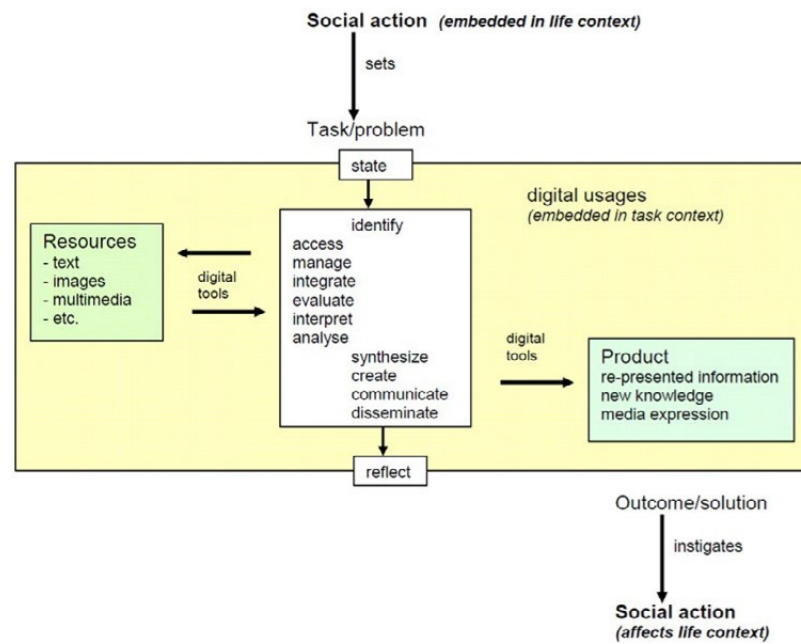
Social action (embedded in life context)

sets

Task/problem

state

digital usages
(embedded in task context)

Resources
- text
- images
- multimedia
- etc.

digital tools

identify
access
manage
integrate
evaluate
interpret
analyse
synthesize
create
communicate
disseminate

digital tools

Product
re-presented information
new knowledge
media expression

reflect

Outcome/solution

instigates

Social action
(affects life context)